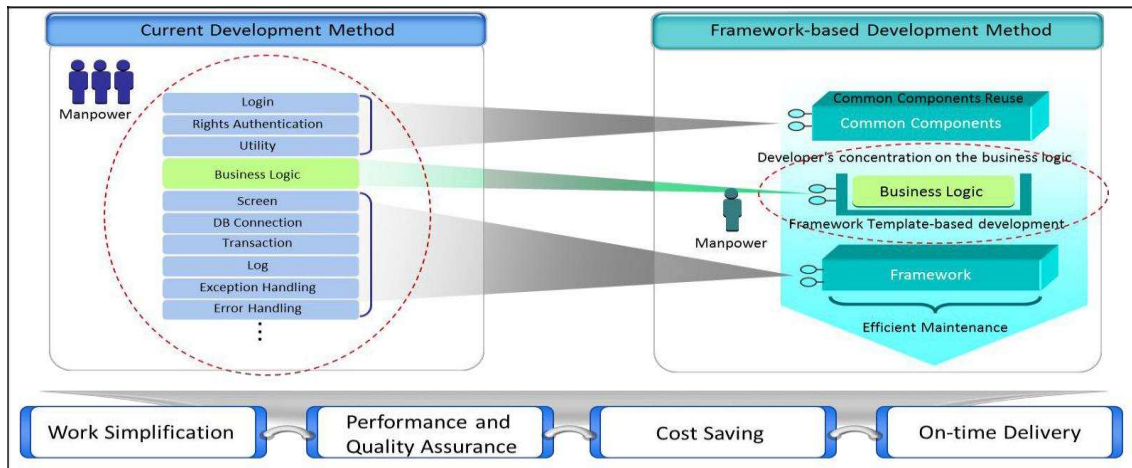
Current Development Method

Manpower

Login
Rights Authentication
Utility
Business Logic
Screen
DB Connection
Transaction
Log
Exception Handling
Error Handling
⋮

Framework-based Development Method

Common Components Reuse
Common Components

Developer's concentration on the business logic

Business Logic

Manpower

Framework Template-based development

Framework

Efficient Maintenance

Work Simplification

Performance and Quality Assurance

Cost Saving

On-time Delivery